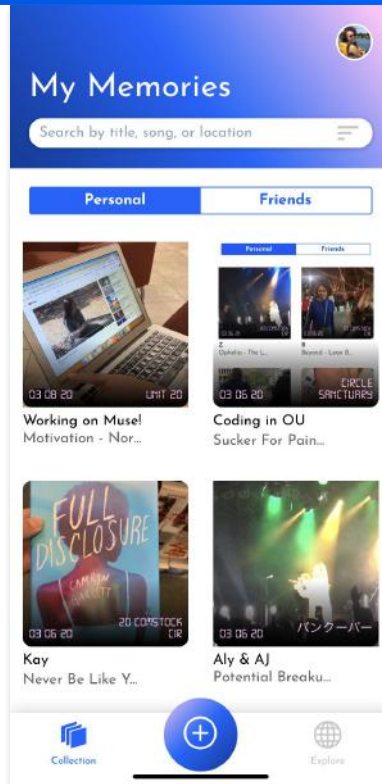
My Memories

Search by title, song, or location

Personal | Friends

03 08 20 UNIT 20
Working on Muse!
Motivation - Nor...

Personal | Friends
Z
Ophelia - The L...
B
Beyond - Leon B...
03 06 20 CIRCLE SANCTUARY
Coding in OU
Sucker For Pain...

FULL DISCLOSURE
CAMRYN GARRETT
03 06 20 20 COMSTOCK CIR
Kay
Never Be Like Y...

03 06 20 バンクーバー
Aly & AJ
Potential Breaku...

Collection
Explore